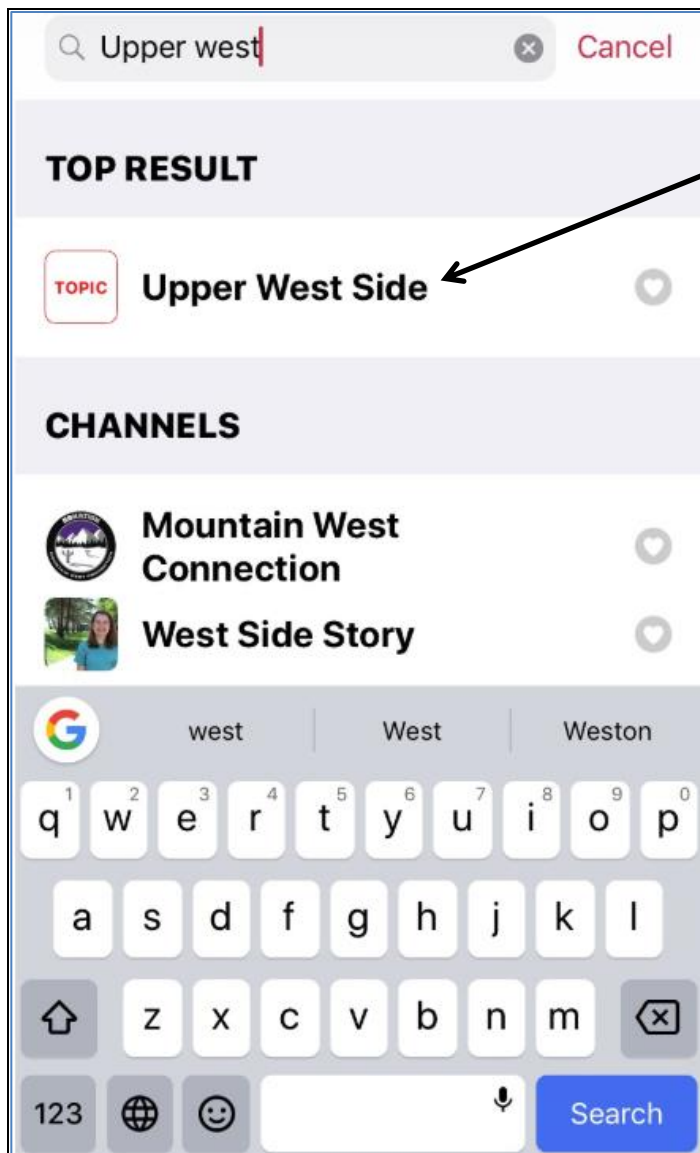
Upper west

Cancel

TOP RESULT

TOPIC

Upper West Side

CHANNELS

Mountain West Connection

West Side Story

west

West

Weston

q 1 w 2 e 3 r 4 t 5 y 6 u 7 i 8 o 9 p 0

a s d f g h j k l

z x c v b n m

123

Search